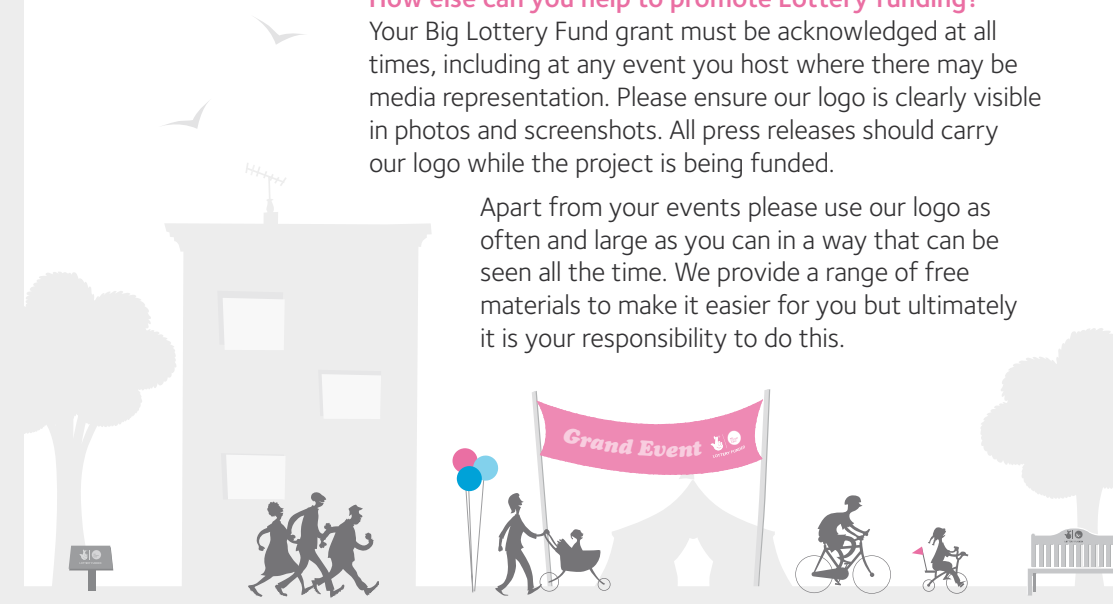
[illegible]

Your Big Lottery Fund grant must be acknowledged at all times, including at any event you host where there may be media representation. Please ensure our logo is clearly visible in photos and screenshots. All press releases should carry our logo while the project is being funded.

Apart from your events please use our logo as often and large as you can in a way that can be seen all the time. We provide a range of free materials to make it easier for you but ultimately it is your responsibility to do this.

Grand Event